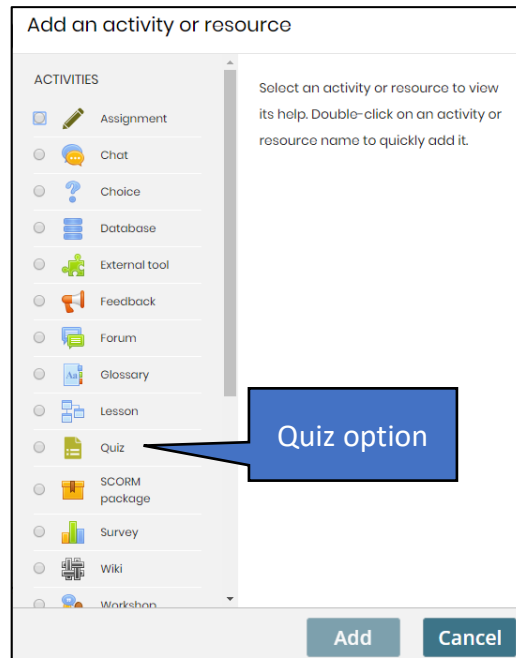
Add an activity or resource

ACTIVITIES

Assignment
Chat
Choice
Database
External tool
Feedback
Forum
Glossary
Lesson
Quiz
SCORM package
Survey
Wiki
Workshop

Select an activity or resource to view its help. Double-click on an activity or resource name to quickly add it.

Quiz option

Add
Cancel